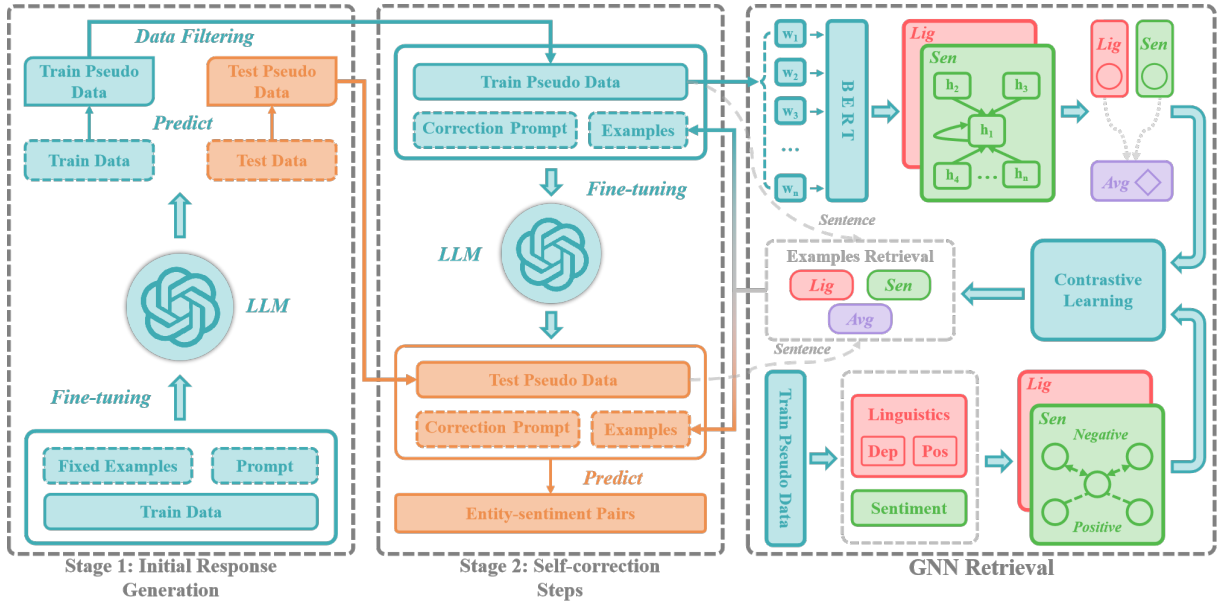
Data Filtering

Train Pseudo Data

Test Pseudo Data

Predict

Train Data

Test Data

LLM

Fine-tuning

Fixed Examples

Prompt

Train Data

Stage 1: Initial Response Generation

Train Pseudo Data

Correction Prompt

Examples

Fine-tuning

LLM

Test Pseudo Data

Correction Prompt

Examples

Predict

Entity-sentiment Pairs

Stage 2: Self-correction Steps

$w_1$

$w_2$

$w_3$

...

$w_n$

BERT

Lig

Sen

$h_2$

$h_3$

$h_1$

$h_4$

...

$h_n$

Lig

Sen

Avg

Sentence

Examples Retrieval

Lig

Sen

Avg

Sentence

Contrastive Learning

Train Pseudo Data

Linguistics

Dep

Pos

Sentiment

Lig

Sen

Negative

Positive

GNN Retrieval